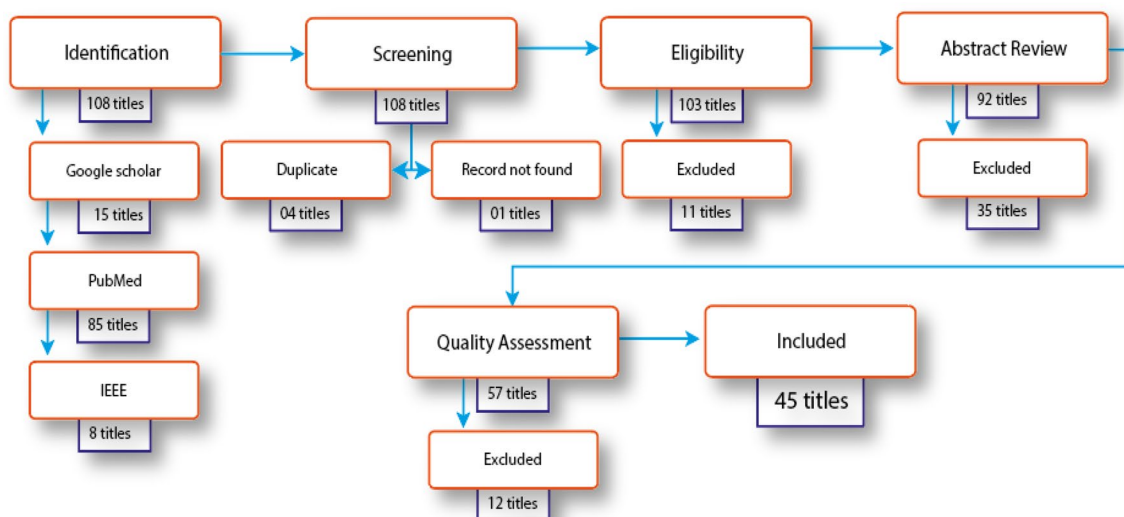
Identification
108 titles
Google scholar
15 titles
PubMed
85 titles
IEEE
8 titles

Screening
108 titles
Duplicate
04 titles
Record not found
01 titles

Eligibility
103 titles
Excluded
11 titles

Abstract Review
92 titles
Excluded
35 titles

Quality Assessment
57 titles
Excluded
12 titles

Included
45 titles